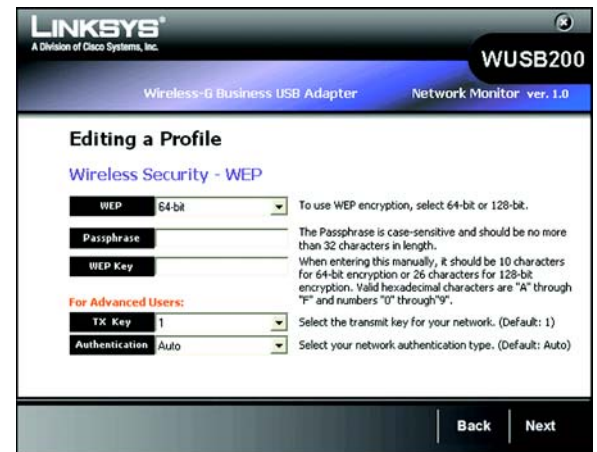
LINKSYS®
A Division of Cisco Systems, Inc.

WUSB200

Wireless-G Business USB Adapter

Network Monitor ver. 1.0

Editing a Profile

Wireless Security - WEP

WEP 64-bit

To use WEP encryption, select 64-bit or 128-bit.

Passphrase

The Passphrase is case-sensitive and should be no more than 32 characters in length.

WEP Key

When entering this manually, it should be 10 characters for 64-bit encryption or 26 characters for 128-bit encryption. Valid hexadecimal characters are "A" through "F" and numbers "0" through"9".

For Advanced Users:

TX Key 1

Select the transmit key for your network. (Default: 1)

Authentication Auto

Select your network authentication type. (Default: Auto)

Back

Next